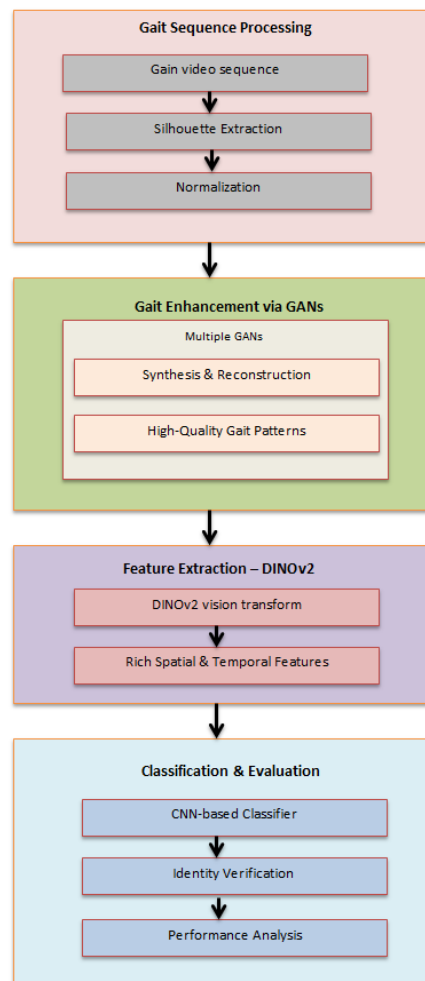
Gait Sequence Processing

Gain video sequence

Silhouette Extraction

Normalization

Gait Enhancement via GANs

Multiple GANs

Synthesis & Reconstruction

High-Quality Gait Patterns

Feature Extraction – DINOv2

DINOv2 vision transform

Rich Spatial & Temporal Features

Classification & Evaluation

CNN-based Classifier

Identity Verification

Performance Analysis